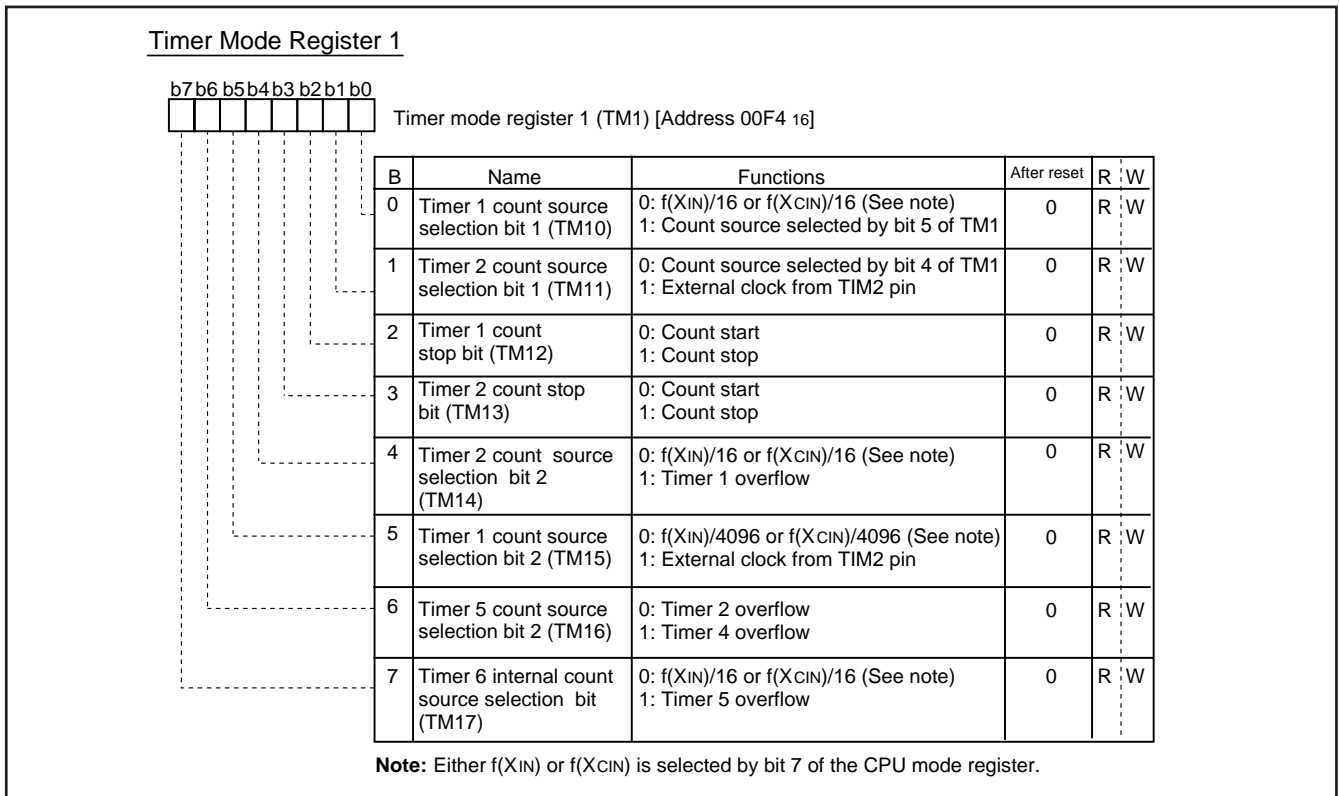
Timer Mode Register 1

b7 b6 b5 b4 b3 b2 b1 b0

Timer mode register 1 (TM1) [Address 00F4 16]

| B | Name | Functions | After reset | R | W |
|---|---|---|---|---|---|
| 0 | Timer 1 count source selection bit 1 (TM10) | 0: f(XIN)/16 or f(XCIN)/16 (See note) 1: Count source selected by bit 5 of TM1 | 0 | R | W |
| 1 | Timer 2 count source selection bit 1 (TM11) | 0: Count source selected by bit 4 of TM1 1: External clock from TIM2 pin | 0 | R | W |
| 2 | Timer 1 count stop bit (TM12) | 0: Count start 1: Count stop | 0 | R | W |
| 3 | Timer 2 count stop bit (TM13) | 0: Count start 1: Count stop | 0 | R | W |
| 4 | Timer 2 count source selection bit 2 (TM14) | 0: f(XIN)/16 or f(XCIN)/16 (See note) 1: Timer 1 overflow | 0 | R | W |
| 5 | Timer 1 count source selection bit 2 (TM15) | 0: f(XIN)/4096 or f(XCIN)/4096 (See note) 1: External clock from TIM2 pin | 0 | R | W |
| 6 | Timer 5 count source selection bit 2 (TM16) | 0: Timer 2 overflow 1: Timer 4 overflow | 0 | R | W |
| 7 | Timer 6 internal count source selection bit (TM17) | 0: f(XIN)/16 or f(XCIN)/16 (See note) 1: Timer 5 overflow | 0 | R | W |

**Note:** Either f(XIN) or f(XCIN) is selected by bit 7 of the CPU mode register.